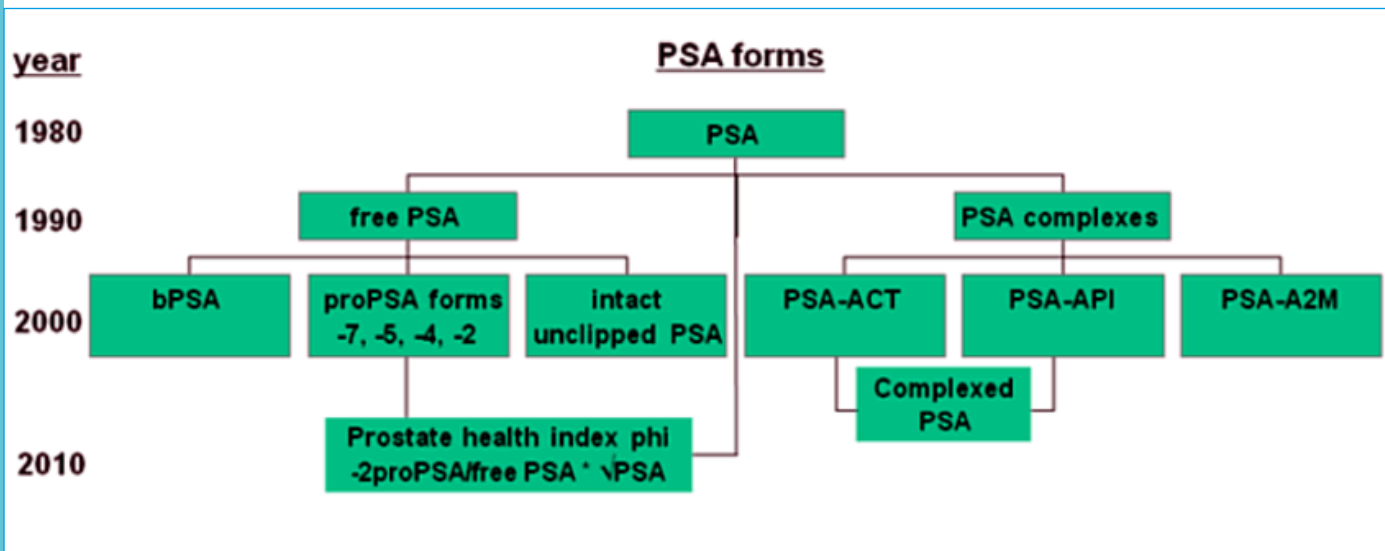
year

PSA forms

1980

PSA

1990

free PSA

PSA complexes

2000

bPSA

proPSA forms -7, -5, -4, -2

intact unclipped PSA

PSA-ACT

PSA-API

PSA-A2M

Complexed PSA

2010

Prostate health index phi -2proPSA/free PSA * √PSA